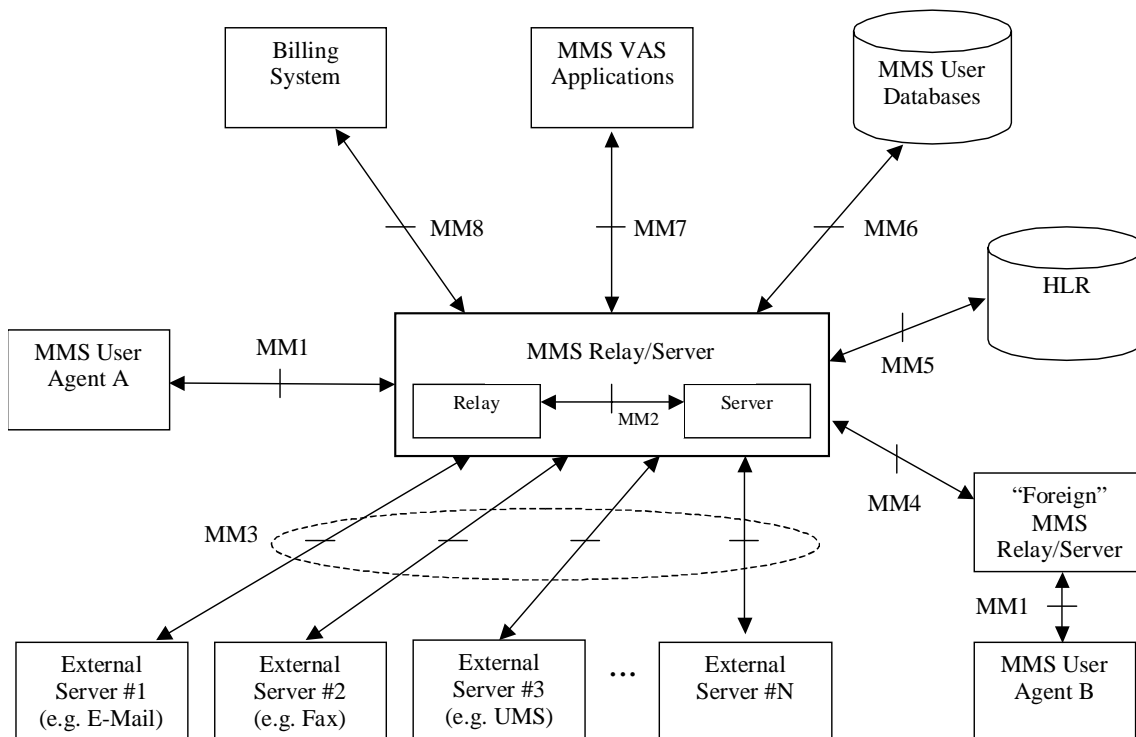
Billing System

MMS VAS Applications

MMS User Databases

MM8

MM7

MM6

HLR

MMS User Agent A

MM1

MMS Relay/Server

Relay

MM2

Server

MM5

MM4

"Foreign" MMS Relay/Server

MM3

MM1

External Server #1 (e.g. E-Mail)

External Server #2 (e.g. Fax)

External Server #3 (e.g. UMS)

...

External Server #N

MMS User Agent B